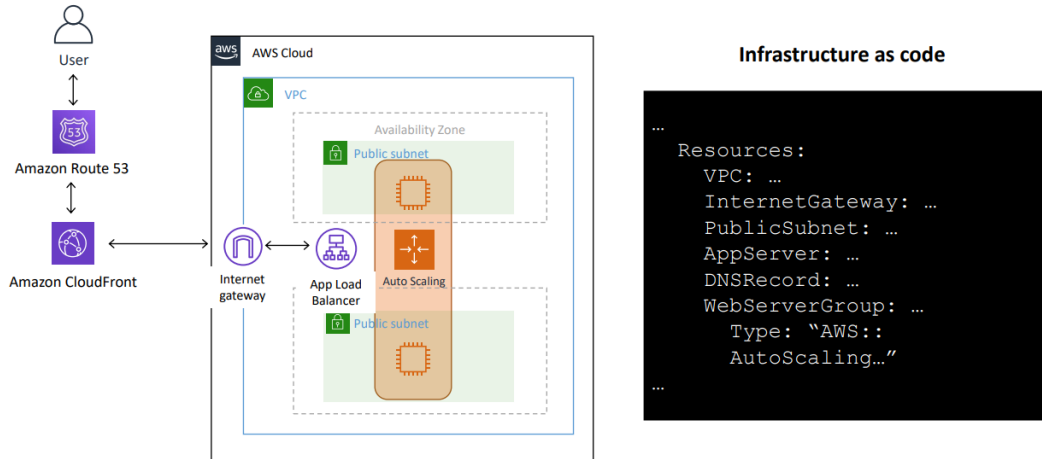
User

Amazon Route 53

Amazon CloudFront

aws AWS Cloud

VPC

Availability Zone

Public subnet

Internet gateway

App Load Balancer

Auto Scaling

Public subnet

Infrastructure as code

…
Resources:
VPC: …
InternetGateway: …
PublicSubnet: …
AppServer: …
DNSRecord: …
WebServerGroup: …
Type: “AWS::
AutoScaling…”
…